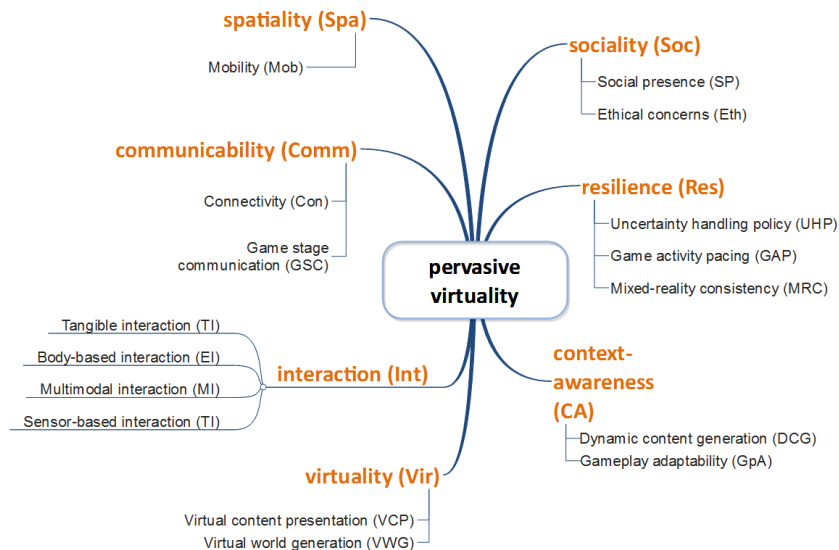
spatiality (Spa)

Mobility (Mob)

sociality (Soc)

Social presence (SP)

Ethical concerns (Eth)

communicability (Comm)

Connectivity (Con)

Game stage communication (GSC)

resilience (Res)

Uncertainty handling policy (UHP)

Game activity pacing (GAP)

Mixed-reality consistency (MRC)

pervasive virtuality

Tangible interaction (TI)

Body-based interaction (EI)

Multimodal interaction (MI)

Sensor-based interaction (TI)

interaction (Int)

context-awareness (CA)

Dynamic content generation (DCG)

Gameplay adaptability (GpA)

virtuality (Vir)

Virtual content presentation (VCP)

Virtual world generation (VWG)